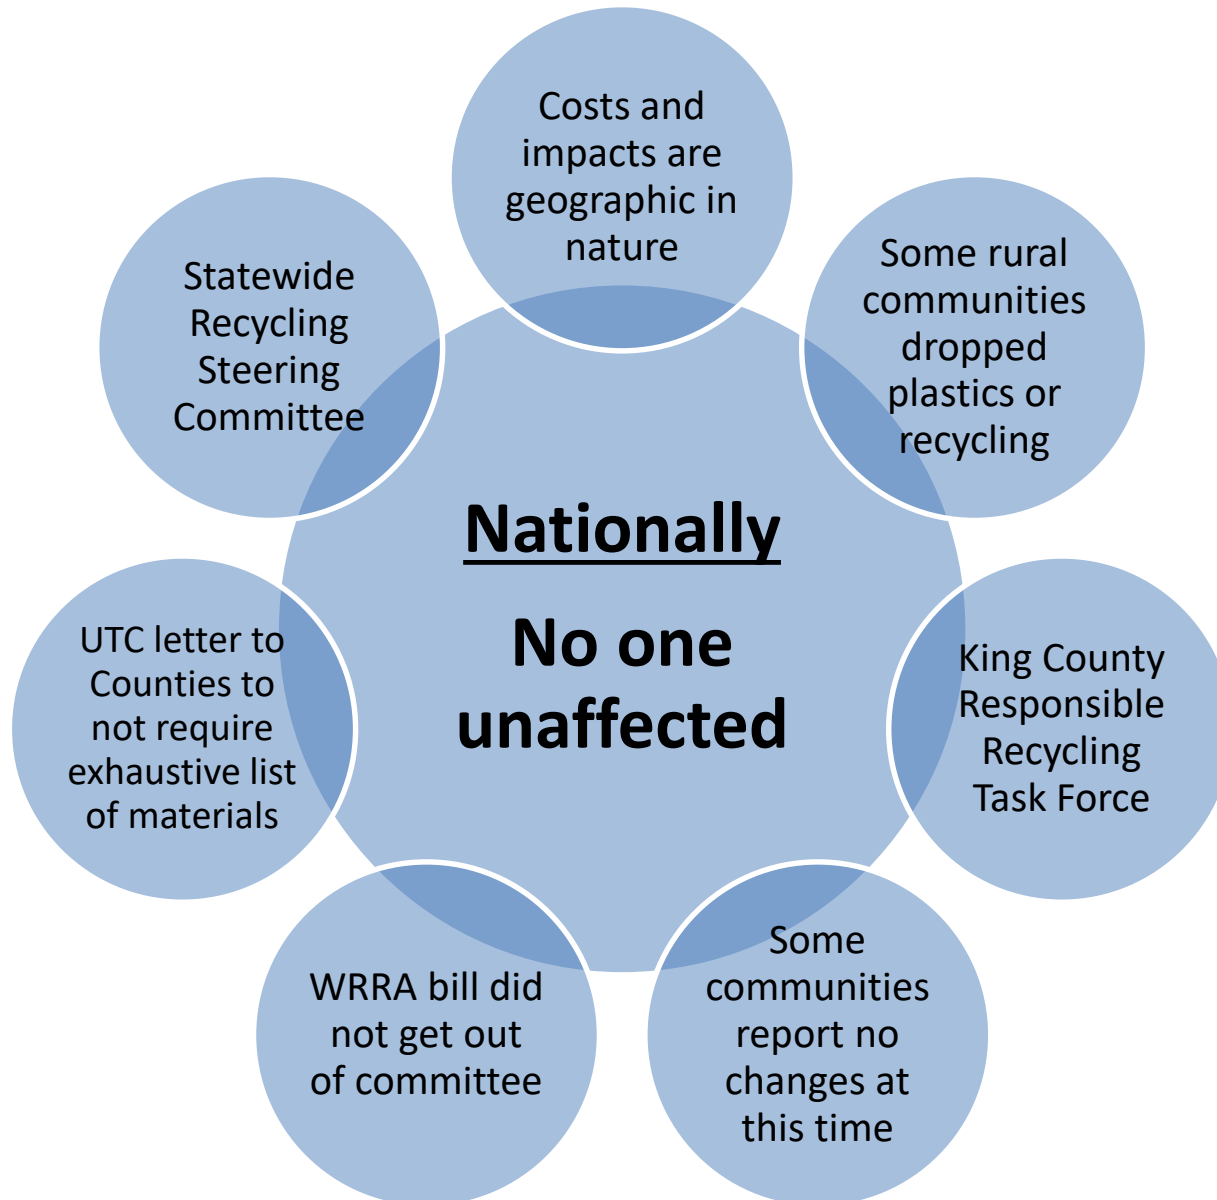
Nationally

No one unaffected

Costs and impacts are geographic in nature

Some rural communities dropped plastics or recycling

King County Responsible Recycling Task Force

Some communities report no changes at this time

WRRA bill did not get out of committee

UTC letter to Counties to not require exhaustive list of materials

Statewide Recycling Steering Committee